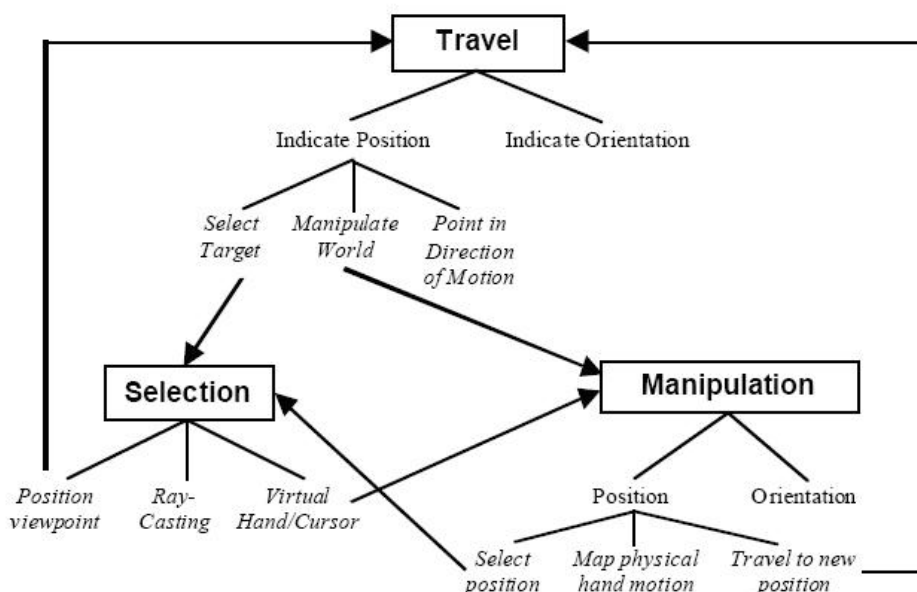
Travel

Indicate Position

Indicate Orientation

Select Target

Manipulate World

Point in Direction of Motion

Selection

Manipulation

Position viewpoint

Ray-Casting

Virtual Hand/Cursor

Position

Orientation

Select position

Map physical hand motion

Travel to new position